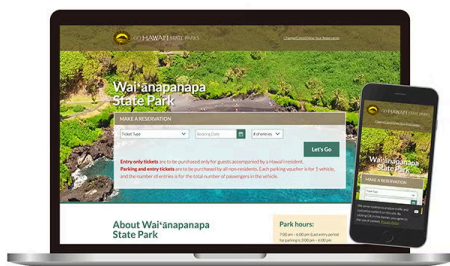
GO HAWAII STATE PARKS

Change/Cancel Your Reservation

Waiʻānapanapa State Park

MAKE A RESERVATION

Ticket Type

Arrival Date

# of entries

Let's Go

Entry only tickets are to be purchased only for guests accompanied by a Hawaii resident.

Parking and entry tickets are to be purchased by all non-residents. Each parking voucher is for 1 vehicle, and the number of entries is for the total number of passengers in the vehicle.

About Waiʻānapanapa State Park

Park hours:

GO HAWAII STATE PARKS

Waiʻānapanapa State Park

MAKE A RESERVATION